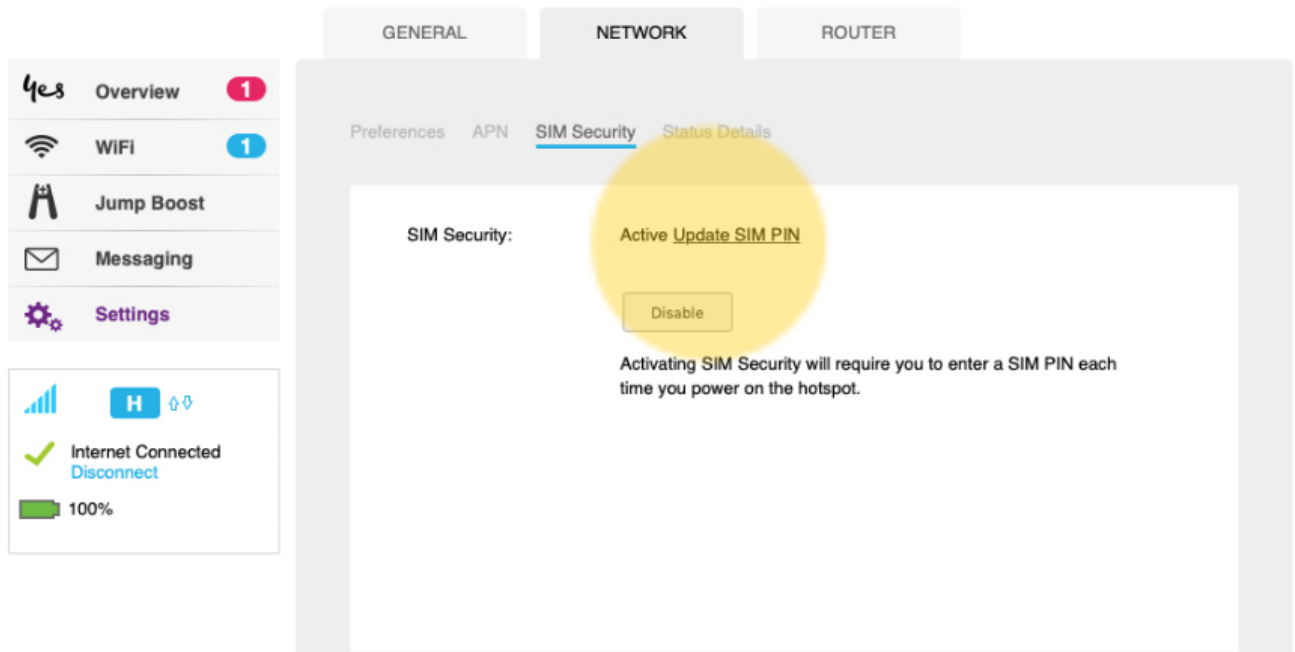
GENERAL NETWORK ROUTER

yes Overview 1
WiFi 1
Jump Boost
Messaging
Settings

H

Internet Connected
Disconnect

100%

Preferences APN SIM Security Status Details

SIM Security: Active Update SIM PIN

Disable

Activating SIM Security will require you to enter a SIM PIN each time you power on the hotspot.